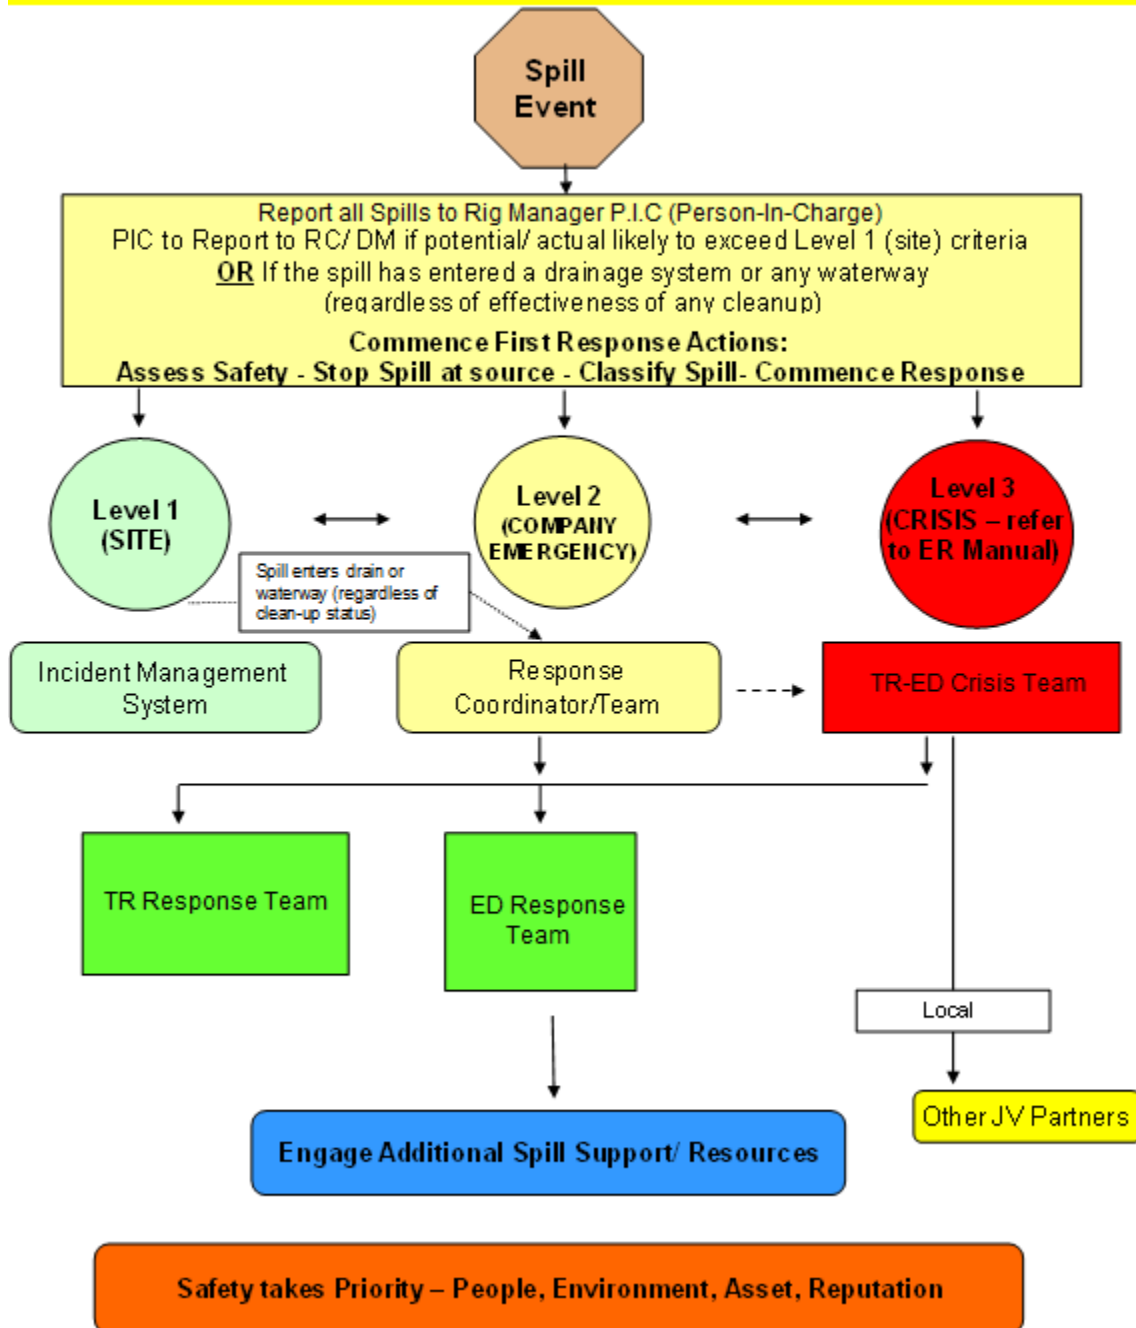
Spill Event

Report all Spills to Rig Manager P.I.C (Person-In-Charge)
PIC to Report to RC/ DM if potential/ actual likely to exceed Level 1 (site) criteria
OR If the spill has entered a drainage system or any waterway
(regardless of effectiveness of any cleanup)

Commence First Response Actions:
Assess Safety - Stop Spill at source - Classify Spill- Commence Response

Level 1 (SITE)

Level 2 (COMPANY EMERGENCY)

Level 3 (CRISIS – refer to ER Manual)

Spill enters drain or waterway (regardless of clean-up status)

Incident Management System

Response Coordinator/Team

TR-ED Crisis Team

TR Response Team

ED Response Team

Local

Other JV Partners

Engage Additional Spill Support/ Resources

Safety takes Priority – People, Environment, Asset, Reputation